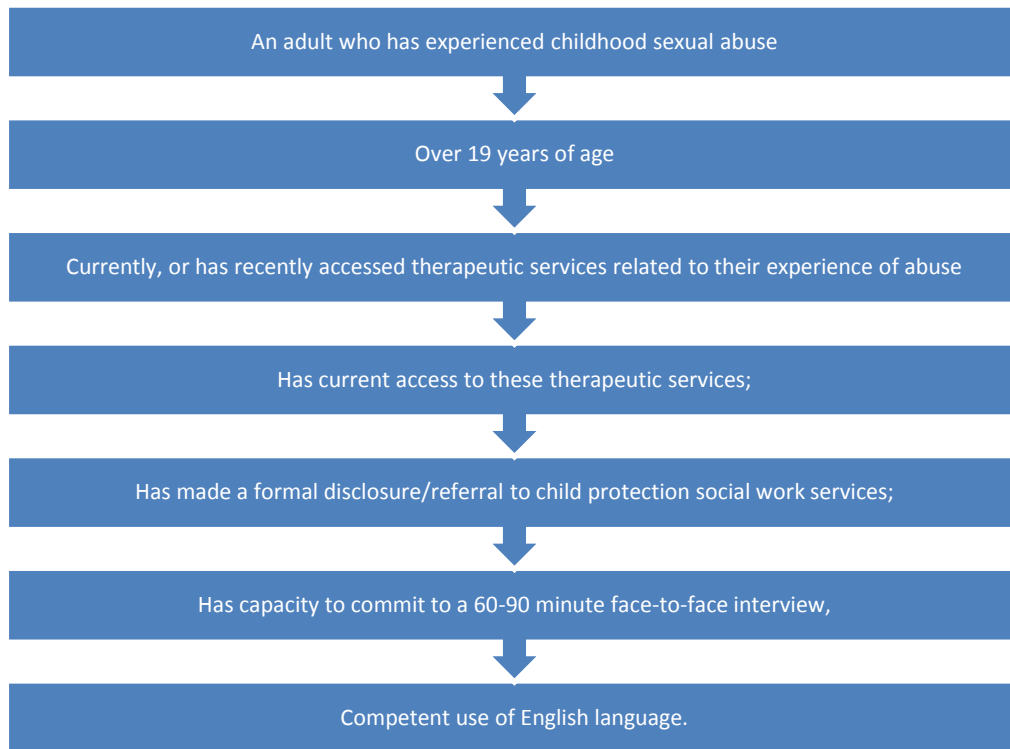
An adult who has experienced childhood sexual abuse

Over 19 years of age

Currently, or has recently accessed therapeutic services related to their experience of abuse

Has current access to these therapeutic services;

Has made a formal disclosure/referral to child protection social work services;

Has capacity to commit to a 60-90 minute face-to-face interview,

Competent use of English language.